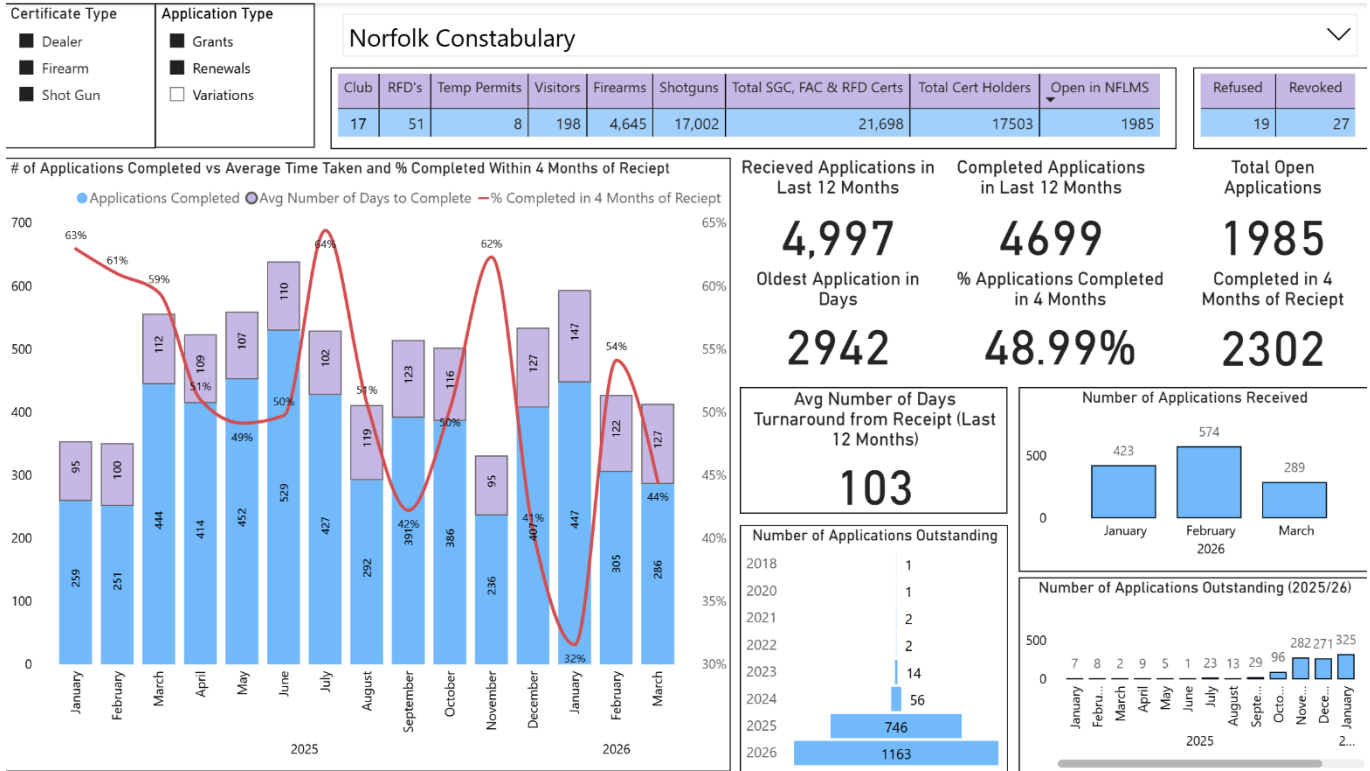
Certificate Type
Dealer
Firearm
Shot Gun

Application Type
Grants
Renewals
Variations

Norfolk Constabulary

| Club | RFD's | Temp Permits | Visitors | Firearms | Shotguns | Total SGC, FAC & RFD Certs | Total Cert Holders | Open in NFLMS |
|---|---|---|---|---|---|---|---|---|
| 17 | 51 | 8 | 198 | 4,645 | 17,002 | 21,698 | 17503 | 1985 |

| Refused | Revoked |
|---|---|
| 19 | 27 |

# of Applications Completed vs Average Time Taken and % Completed Within 4 Months of Reciept

Applications Completed  Avg Number of Days to Complete  % Completed in 4 Months of Reciept

700 600 500 400 300 200 100 0
65% 60% 55% 50% 45% 40% 35% 30%

63% 61% 59% 51% 49% 50% 64% 51% 42% 50% 62% 41% 32% 54% 44%

| January | February | March | April | May | June | July | August | September | October | November | December | January | February | March |
|---|---|---|---|---|---|---|---|---|---|---|---|---|---|---|
| 259 | 251 | 444 | 414 | 452 | 529 | 427 | 292 | 391 | 386 | 236 | 407 | 447 | 305 | 286 |
| 95 | 100 | 112 | 109 | 107 | 110 | 102 | 119 | 123 | 116 | 95 | 127 | 147 | 122 | 127 |

2025
2026

Recieved Applications in Last 12 Months
4,997

Completed Applications in Last 12 Months
4699

Total Open Applications
1985

Oldest Application in Days
2942

% Applications Completed in 4 Months
48.99%

Completed in 4 Months of Reciept
2302

Avg Number of Days Turnaround from Receipt (Last 12 Months)
103

Number of Applications Received
500
0
423 574 289
January February March
2026

Number of Applications Outstanding
| 2018 | 1 |
|---|---|
| 2020 | 1 |
| 2021 | 2 |
| 2022 | 2 |
| 2023 | 14 |
| 2024 | 56 |
| 2025 | 746 |
| 2026 | 1163 |

Number of Applications Outstanding (2025/26)
500
0
7 8 2 9 5 1 23 13 29 96 282 271 325
January Febru... March April May June July August Septe... Octo... Nove... Dece... January
2025
2...